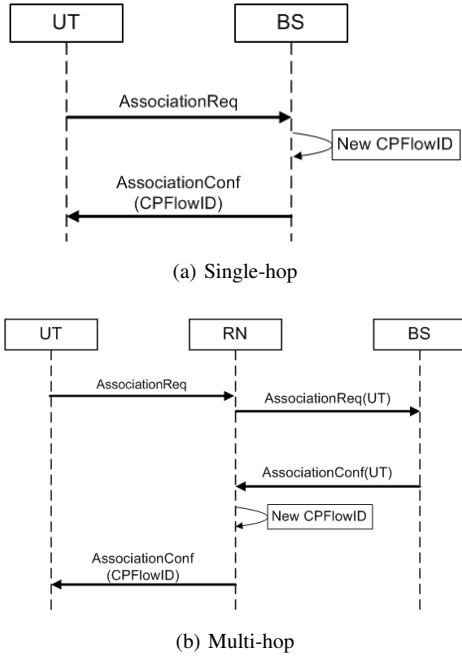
UT

BS

AssociationReq

New CPFlowID

AssociationConf (CPFlowID)

(a) Single-hop

UT

RN

BS

AssociationReq

AssociationReq(UT)

AssociationConf(UT)

New CPFlowID

AssociationConf (CPFlowID)

(b) Multi-hop